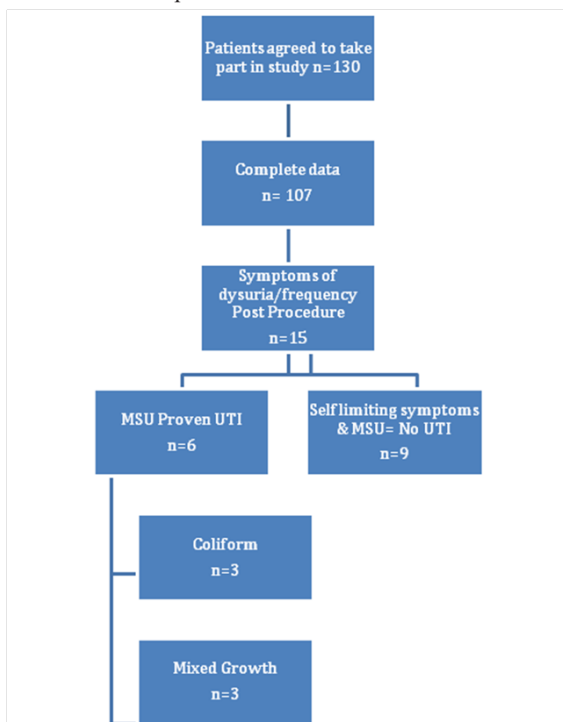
Patients agreed to take part in study n=130

Complete data
n= 107

Symptoms of dysuria/frequency Post Procedure
n=15

MSU Proven UTI
n=6

Self limiting symptoms & MSU= No UTI
n=9

Coliform
n=3

Mixed Growth
n=3